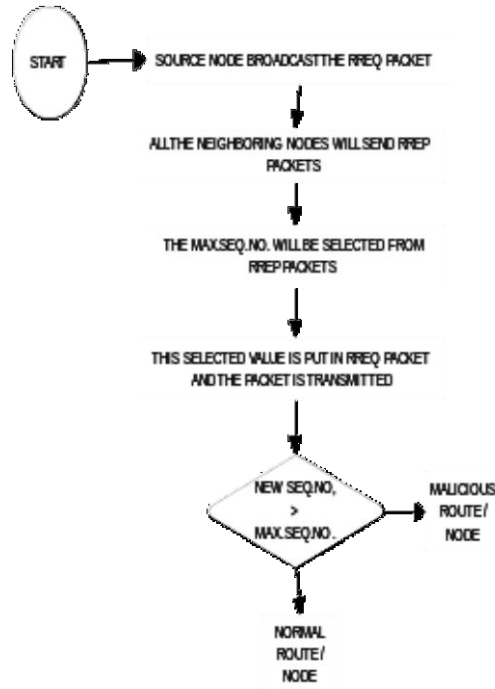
START

SOURCE NODE BROADCASTTHE RREQ PACKET

ALLTHE NEIGHBORING NODES WILL SEND RREP PACKETS

THE MAX.SEQ.NO. WILL BE SELECTED FROM RREP PACKETS

THIS SELECTED VALUE IS PUT IN RREQ PACKET ANDTHE PACKET IS TRANSMITTED

NEW SEQ.NO, > MAX.SEQ.NO.

MALICIOUS ROUTE / NODE

NORMAL ROUTE / NODE